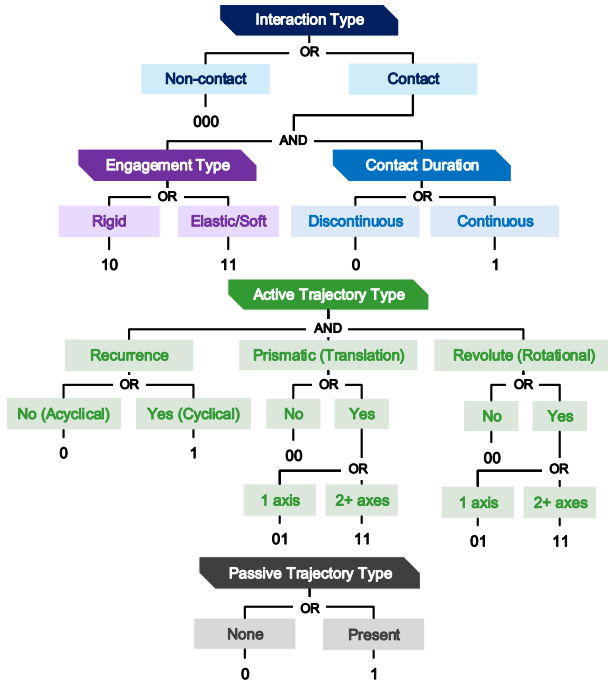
Interaction Type

OR

Non-contact

000

Contact

AND

Engagement Type

OR

Rigid

10

Elastic/Soft

11

Contact Duration

OR

Discontinuous

0

Continuous

1

Active Trajectory Type

AND

Recurrence

OR

No (Acyclical)

0

Yes (Cyclical)

1

Prismatic (Translation)

OR

No

00

Yes

OR

1 axis

01

2+ axes

11

Revolute (Rotational)

OR

No

00

Yes

OR

1 axis

01

2+ axes

11

Passive Trajectory Type

OR

None

0

Present

1